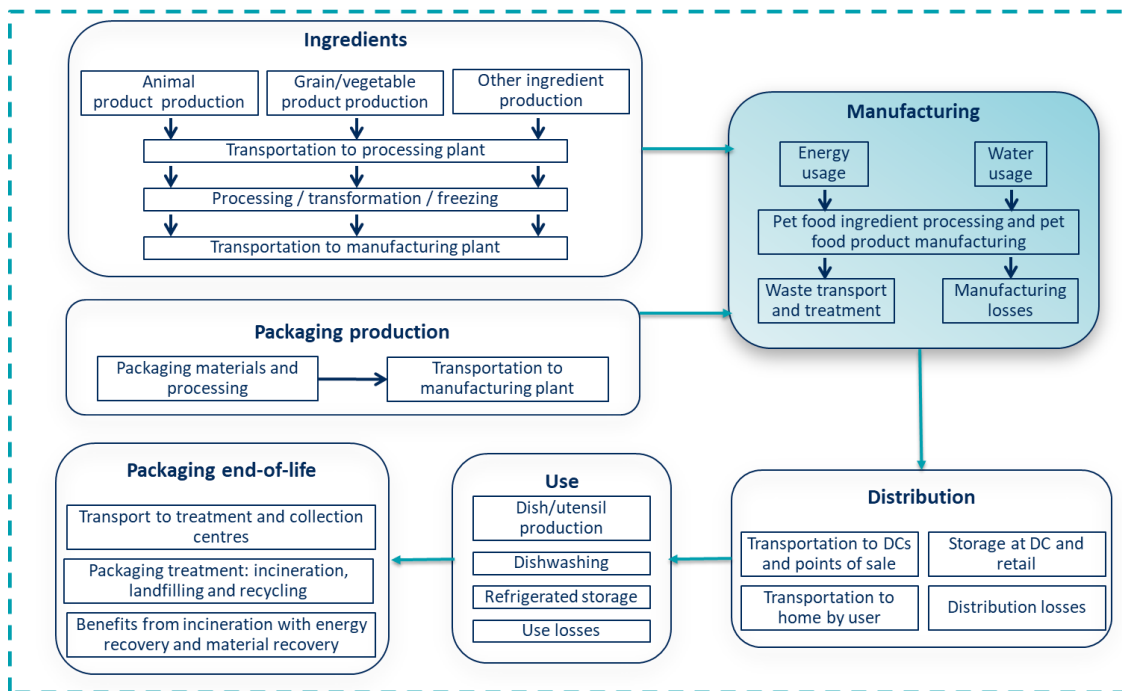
Ingredients

Animal product production

Grain/vegetable product production

Other ingredient production

Transportation to processing plant

Processing / transformation / freezing

Transportation to manufacturing plant

Manufacturing

Energy usage

Water usage

Pet food ingredient processing and pet food product manufacturing

Waste transport and treatment

Manufacturing losses

Packaging production

Packaging materials and processing

Transportation to manufacturing plant

Packaging end-of-life

Transport to treatment and collection centres

Packaging treatment: incineration, landfilling and recycling

Benefits from incineration with energy recovery and material recovery

Use

Dish/utensil production

Dishwashing

Refrigerated storage

Use losses

Distribution

Transportation to DCs and points of sale

Storage at DC and retail

Transportation to home by user

Distribution losses